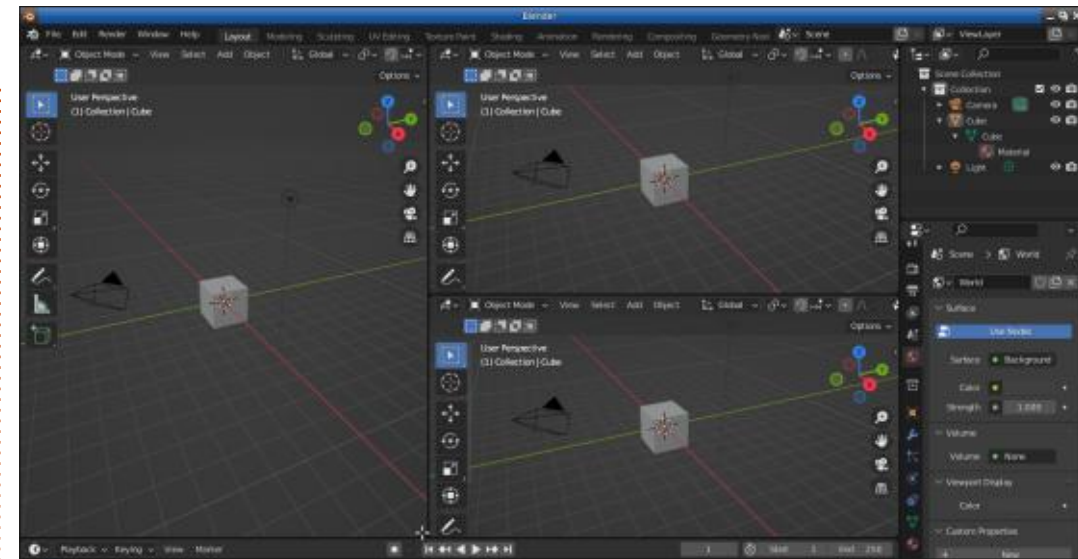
Blender

File Edit Render Window Help Layout Modeling Sculpting UV Editing Texture Paint Shading Animation Rendering Compositing Geometry Nod Scene ViewLayer

Object Mode View Select Add Object Global Options

User Perspective
(1) Collection | Cube

Object Mode View Select Add Object Global Options

User Perspective
(1) Collection | Cube

Object Mode View Select Add Object Global Options

User Perspective
(1) Collection | Cube

Scene Collection
Collection
Camera
Cube
Cube
Material
Light

Scene > World
World
Surface
Use Nodes
Surface ● Background
Color
Strength 1.000
Volume
Volume ● None
Viewport Display
Color
Custom Properties
New

Playback Keying View Marker 1 Start 1 End 250